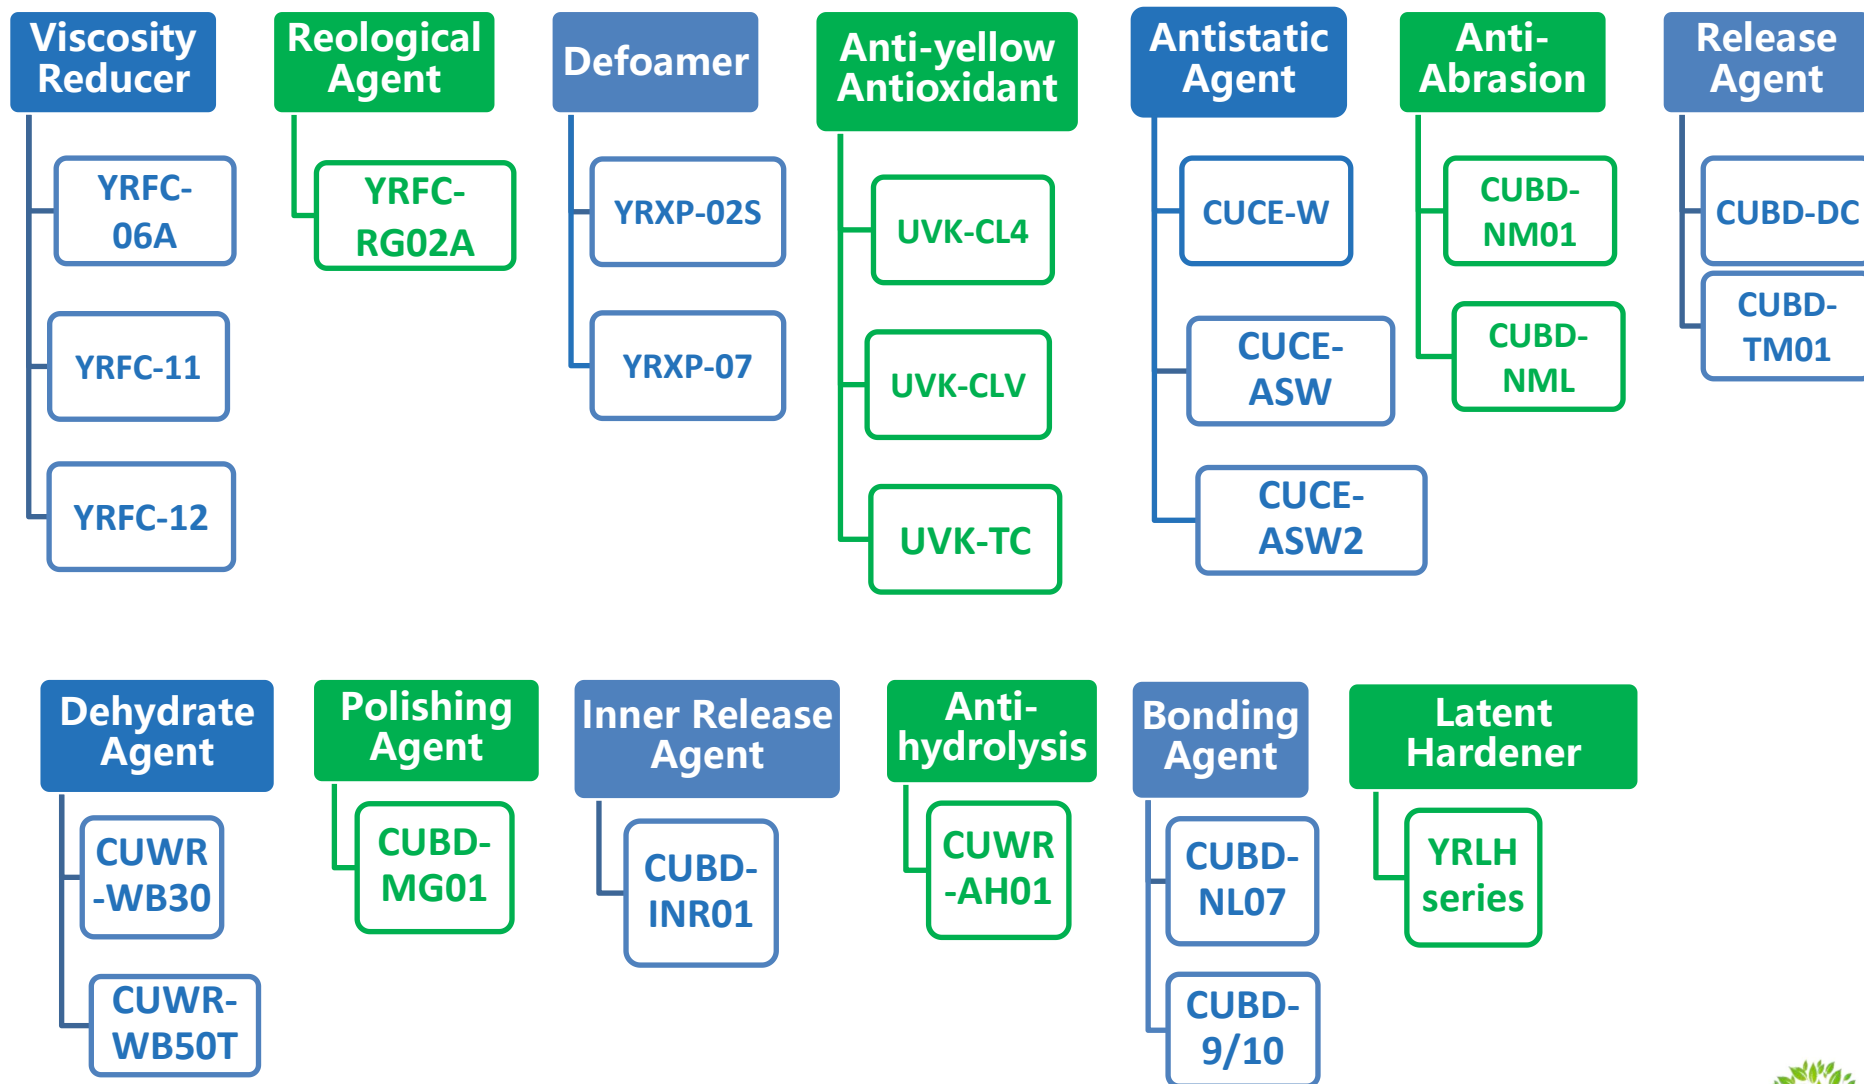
Viscosity Reducer

YRFC-06A

YRFC-11

YRFC-12

Reological Agent

YRFC-RG02A

Defoamer

YRXP-02S

YRXP-07

Anti-yellow Antioxidant

UVK-CL4

UVK-CLV

UVK-TC

Antistatic Agent

CUCE-W

CUCE-ASW

CUCE-ASW2

Anti-Abrasion

CUBD-NM01

CUBD-NML

Release Agent

CUBD-DC

CUBD-TM01

Dehydrate Agent

CUWR-WB30

CUWR-WB50T

Polishing Agent

CUBD-MG01

Inner Release Agent

CUBD-INR01

Anti-hydrolysis

CUWR-AH01

Bonding Agent

CUBD-NL07

CUBD-9/10

Latent Hardener

YRLH series